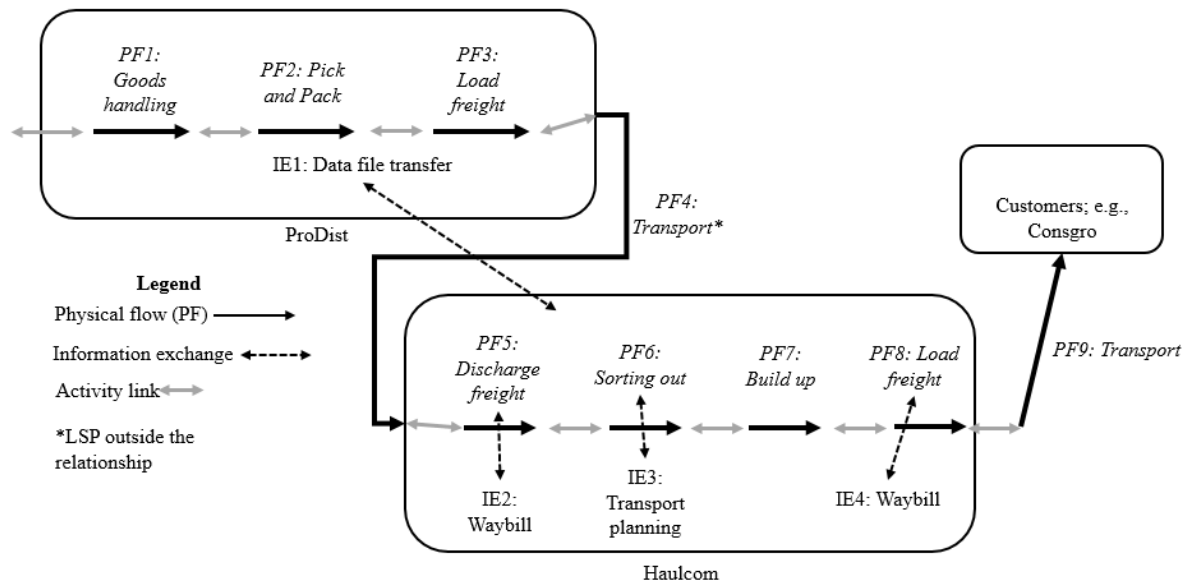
PF1: Goods handling

PF2: Pick and Pack

PF3: Load freight

IE1: Data file transfer

ProDist

PF4: Transport*

Customers; e.g., Consgro

Legend

Physical flow (PF)

Information exchange

Activity link

*LSP outside the relationship

PF5: Discharge freight

PF6: Sorting out

PF7: Build up

PF8: Load freight

PF9: Transport

IE2: Waybill

IE3: Transport planning

IE4: Waybill

Haulcom